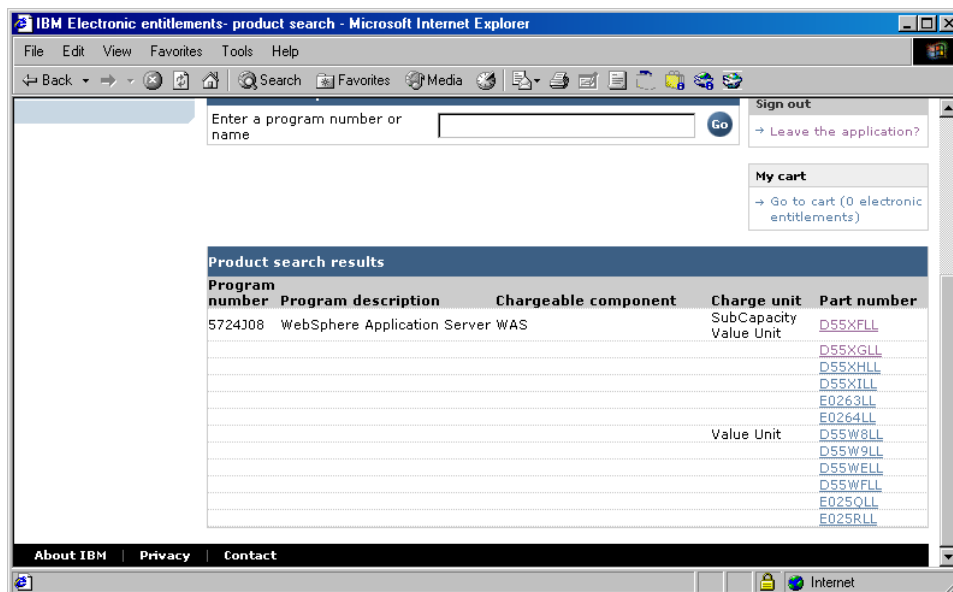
IBM Electronic entitlements- product search - Microsoft Internet Explorer

File Edit View Favorites Tools Help

Back Search Favorites Media

Enter a program number or name

Go

Sign out

→ Leave the application?

My cart

→ Go to cart (0 electronic entitlements)

Product search results

| Program number | Program description | Chargeable component | Charge unit | Part number |
|---|---|---|---|---|
| 5724J08 | WebSphere Application Server | WAS | SubCapacity Value Unit | D55XFLL |
| | | | | D55XGLL |
| | | | | D55XHLL |
| | | | | D55XILL |
| | | | | E0263LL |
| | | | | E0264LL |
| | | | Value Unit | D55W8LL |
| | | | | D55W9LL |
| | | | | D55WELL |
| | | | | D55WFLL |
| | | | | E025QLL |
| | | | | E025RLL |

About IBM | Privacy | Contact

Internet